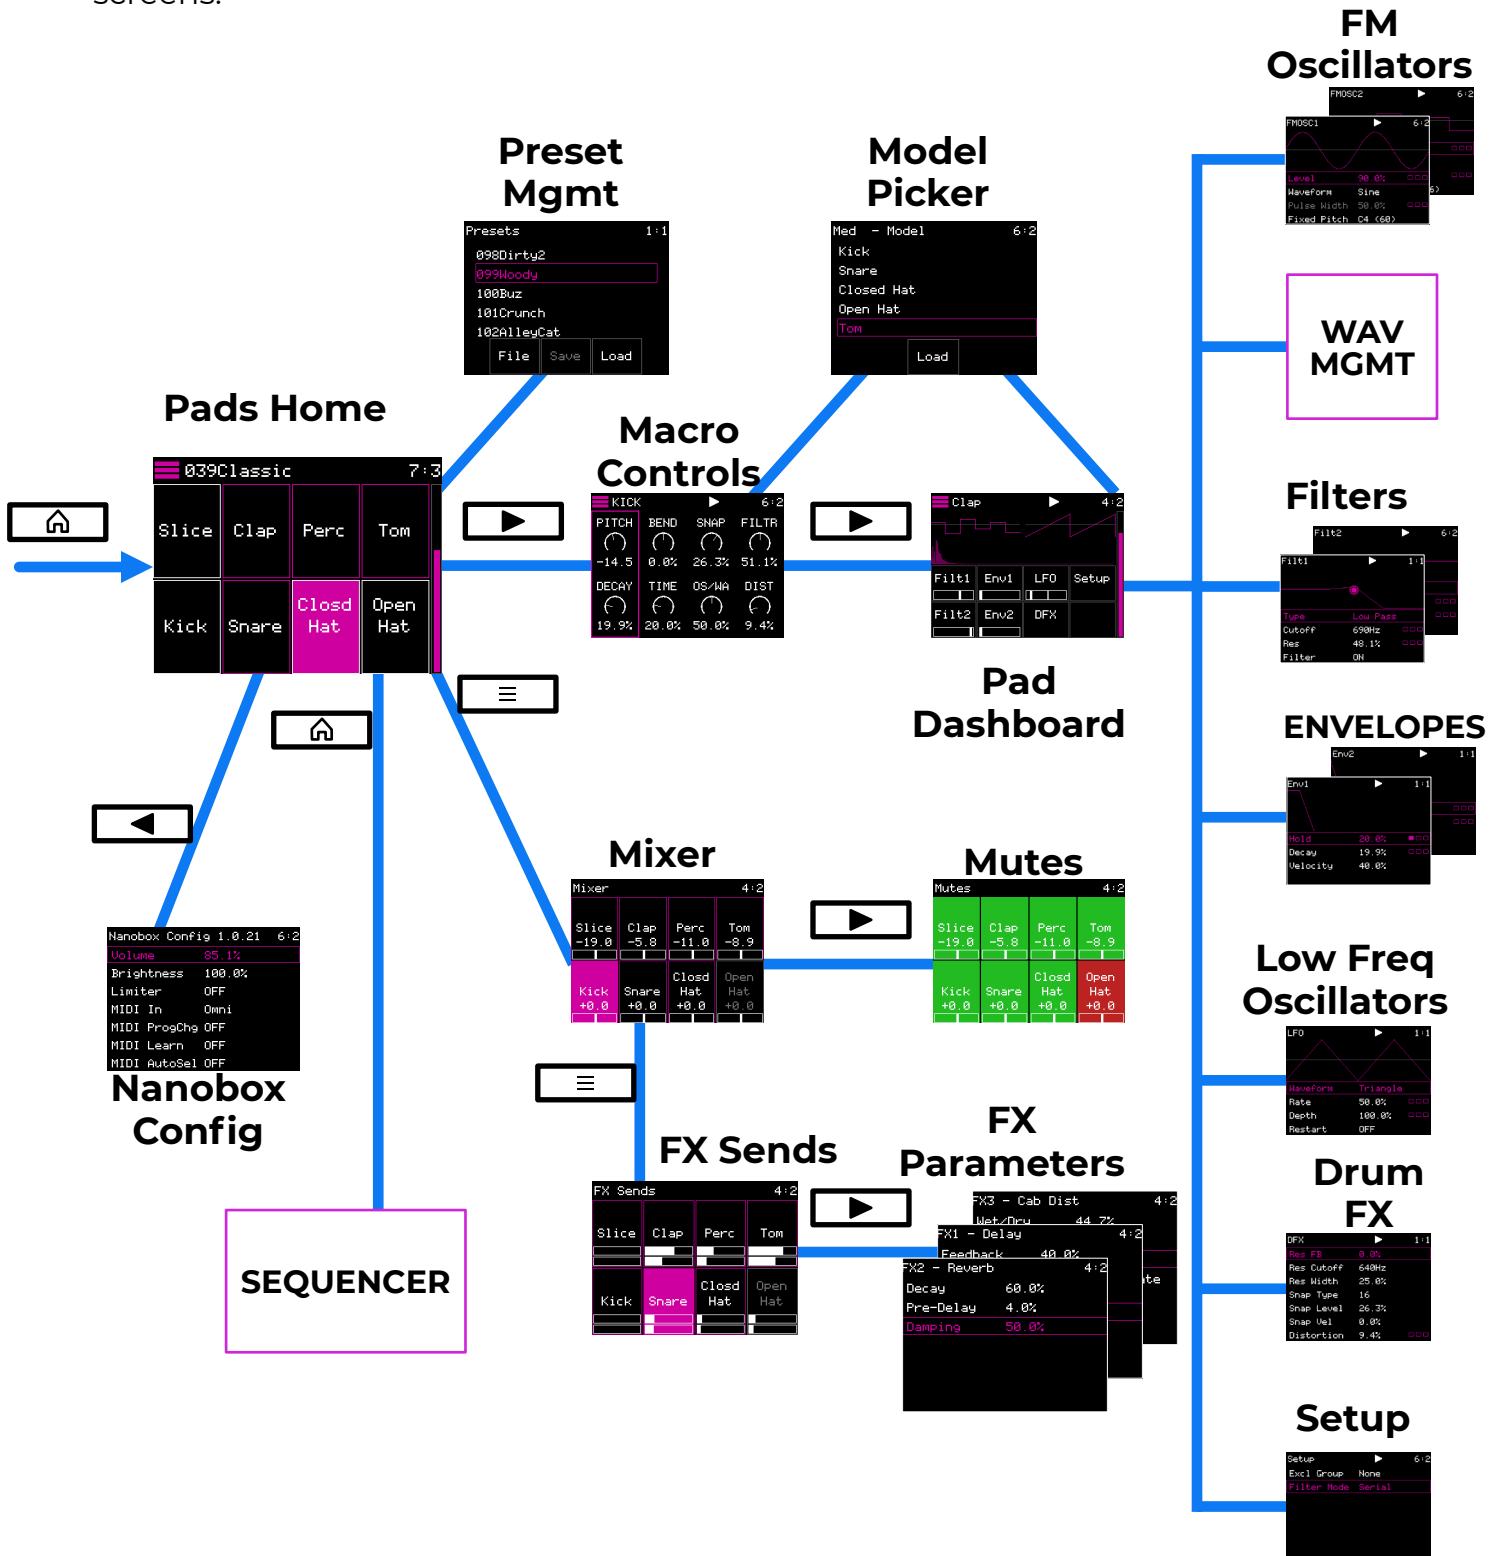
FM Oscillators

FMOSC2 6:2
FMOSC1 6:2
Level 90.0%
Waveform Sine
Pulse Width 50.0%
Fixed Pitch C4 (60)

Preset Mgmt

Presets 1:1
098Dirty2
099Woody
100Buz
101Crunch
102AlleyCat
File Save Load

Model Picker

Med - Model 6:2
Kick
Snare
Closed Hat
Open Hat
Tom
Load

WAV MGMT

Pads Home

039Classic 7:3
Slice Clap Perc Tom
Kick Snare Closd Hat Open Hat

Macro Controls

KICK 6:2
PITCH BEND SNAP FILTR
-14.5 0.0% 26.3% 51.1%
DECAY TIME OS/WA DIST
19.9% 20.0% 50.0% 9.4%

Clap 4:2
Filt1 Env1 LFO Setup
Filt2 Env2 DFX

Pad Dashboard

Filters

Filt2 6:2
Filt1 1:1
Type Low Pass
Cutoff 690Hz
Res 48.1%
Filter ON

ENVELOPES

Env2 1:1
Env1 1:1
Hold 20.0%
Decay 19.9%
Velocity 40.0%

Nanobox Config 1.0.21 6:2
Volume 85.1%
Brightness 100.0%
Limiter OFF
MIDI In Omni
MIDI ProgChg OFF
MIDI Learn OFF
MIDI AutoSel OFF

Nanobox Config

Mixer

Mixer 4:2
Slice -19.0 Clap -5.8 Perc -11.0 Tom -8.9
Kick +0.0 Snare +0.0 Closd Hat +0.0 Open Hat +0.0

Mutes

Mutes 4:2
Slice -19.0 Clap -5.8 Perc -11.0 Tom -8.9
Kick +0.0 Snare +0.0 Closd Hat +0.0 Open Hat +0.0

Low Freq Oscillators

LFO 1:1
Waveform Triangle
Rate 50.0%
Depth 100.0%
Restart OFF

FX Sends

FX Parameters

FX Sends 4:2
Slice Clap Perc Tom
Kick Snare Closd Hat Open Hat

FX3 - Cab Dist 4:2
Wet/Dry 44.7%
FX1 - Delay 4:2
Feedback 40.0%
FX2 - Reverb 4:2
Decay 60.0%
Pre-Delay 4.0%
Damping 50.0%

Drum FX

DFX 1:1
Res FB 0.0%
Res Cutoff 640Hz
Res Width 25.0%
Snap Type 16
Snap Level 26.3%
Snap Vel 0.0%
Distortion 9.4%

SEQUENCER

Setup

Setup 6:2
Excl Group None
Filter Mode Serial